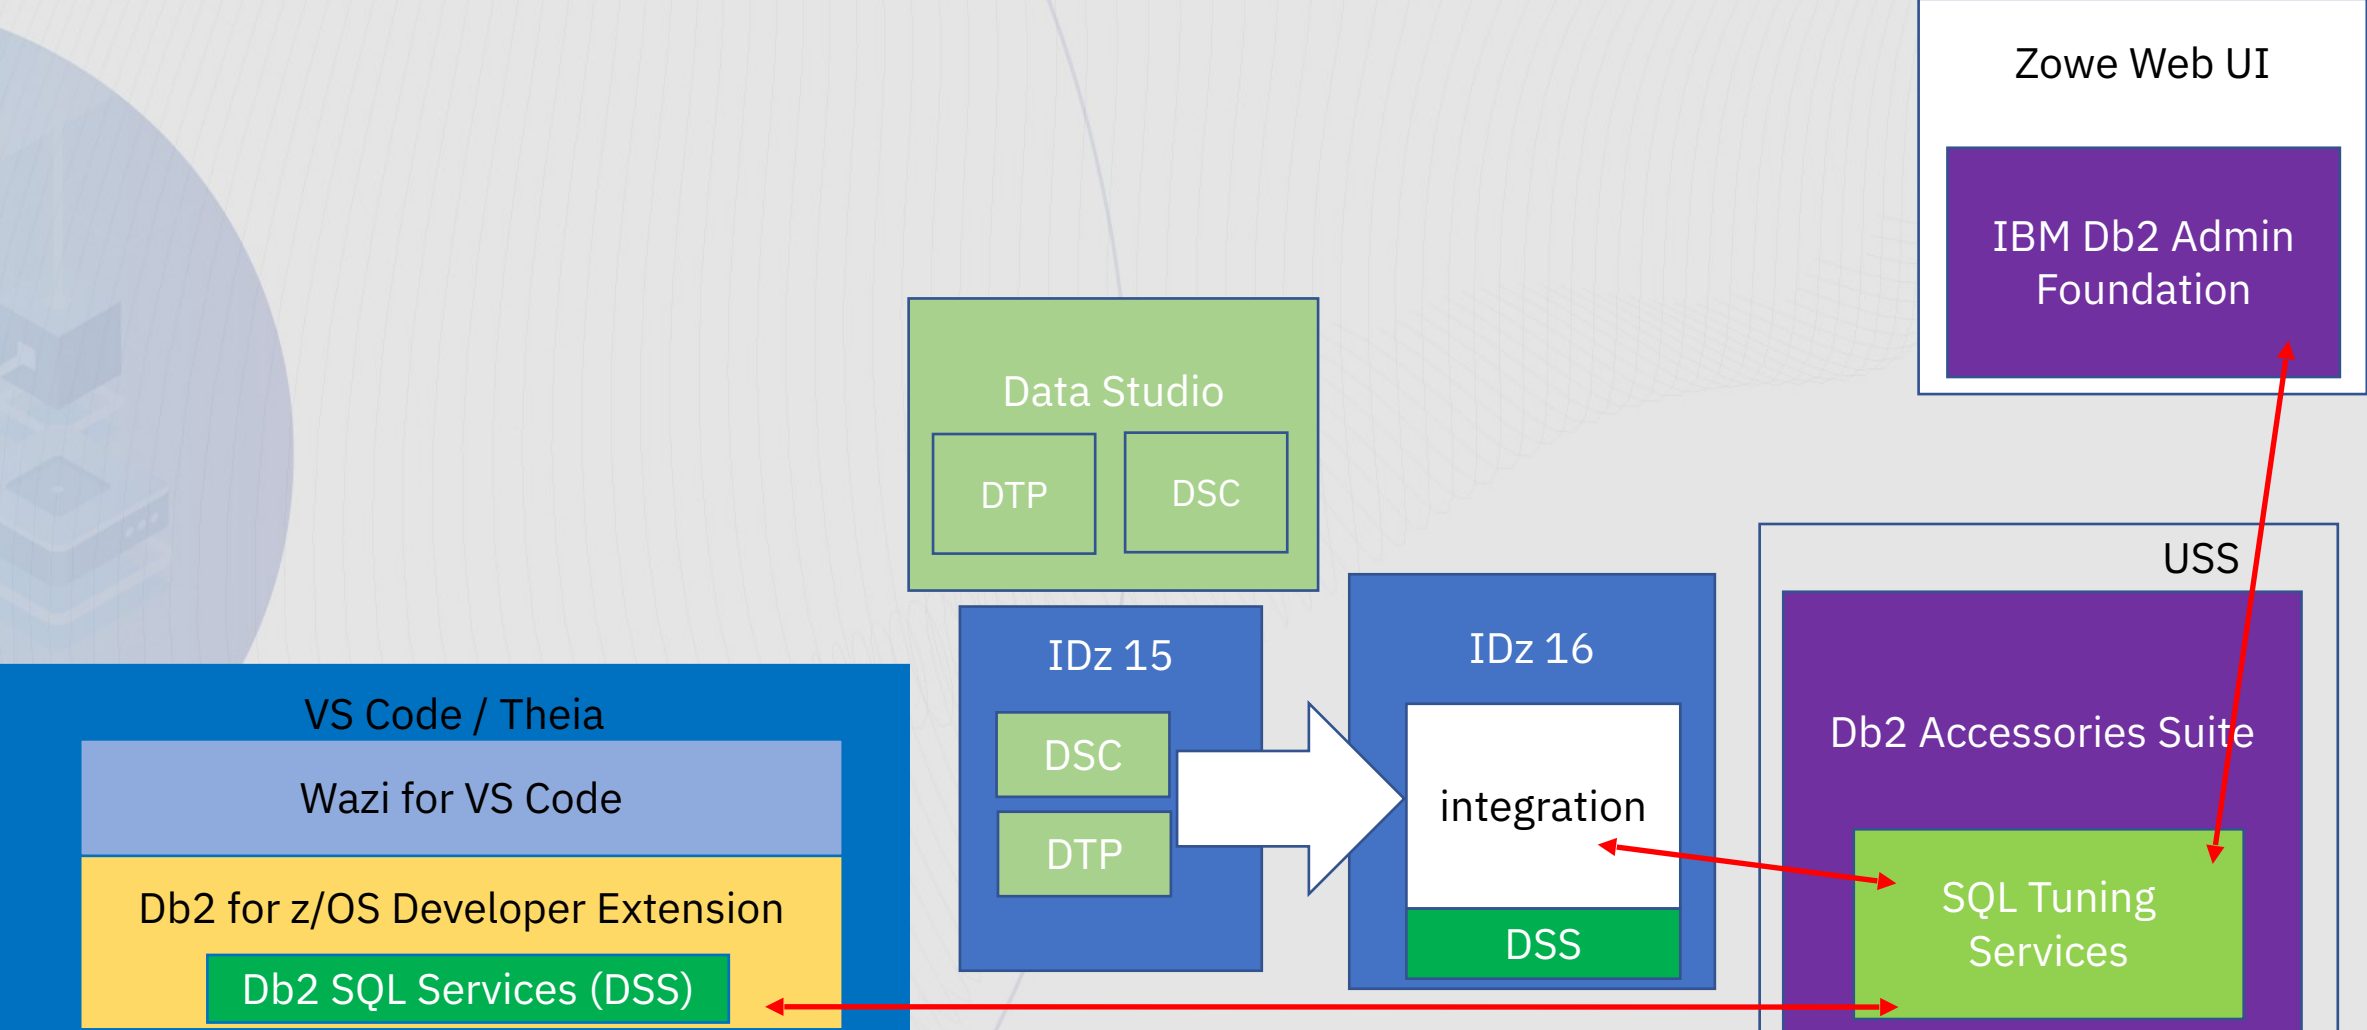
Zowe Web UI

IBM Db2 Admin Foundation

Data Studio

DTP

DSC

USS

IDz 15

DSC

DTP

IDz 16

integration

DSS

Db2 Accessories Suite

SQL Tuning Services

VS Code / Theia

Wazi for VS Code

Db2 for z/OS Developer Extension

Db2 SQL Services (DSS)